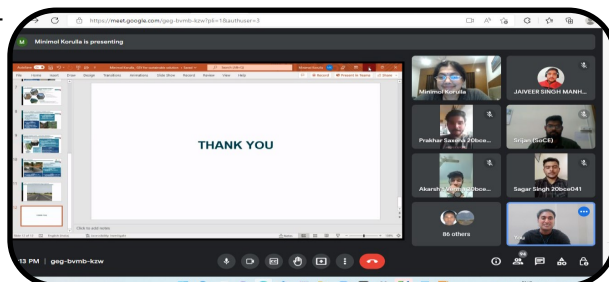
https://meet.google.com/geg-bvmb-kzw?pli=1&authuser=3

M Minimol Korulla is presenting

File Home Insert Draw Design Transitions Animations Slide Show Record Review View Help

Record Present in Teams Share

THANK YOU

Click to add notes

Minimol Korulla

JAIVEER SINGH MANH...

Prakhar Saxena 20bce...

Srijan (SoCE)

Akarsh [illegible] 20bce...

Sagar Singh 20bce041

86 others

You

:13 PM | geg-bvmb-kzw

94